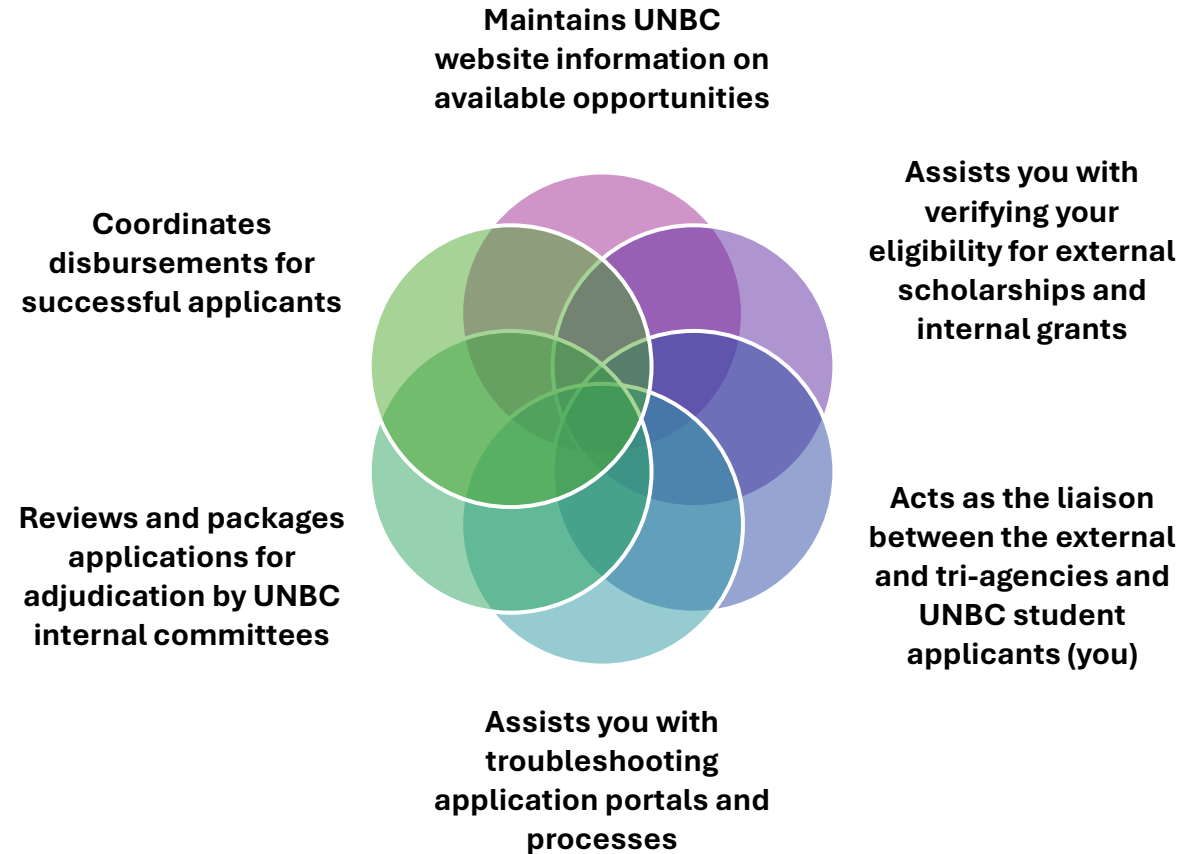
Maintains UNBC website information on available opportunities

Assists you with verifying your eligibility for external scholarships and internal grants

Acts as the liaison between the external and tri-agencies and UNBC student applicants (you)

Assists you with troubleshooting application portals and processes

Reviews and packages applications for adjudication by UNBC internal committees

Coordinates disbursements for successful applicants